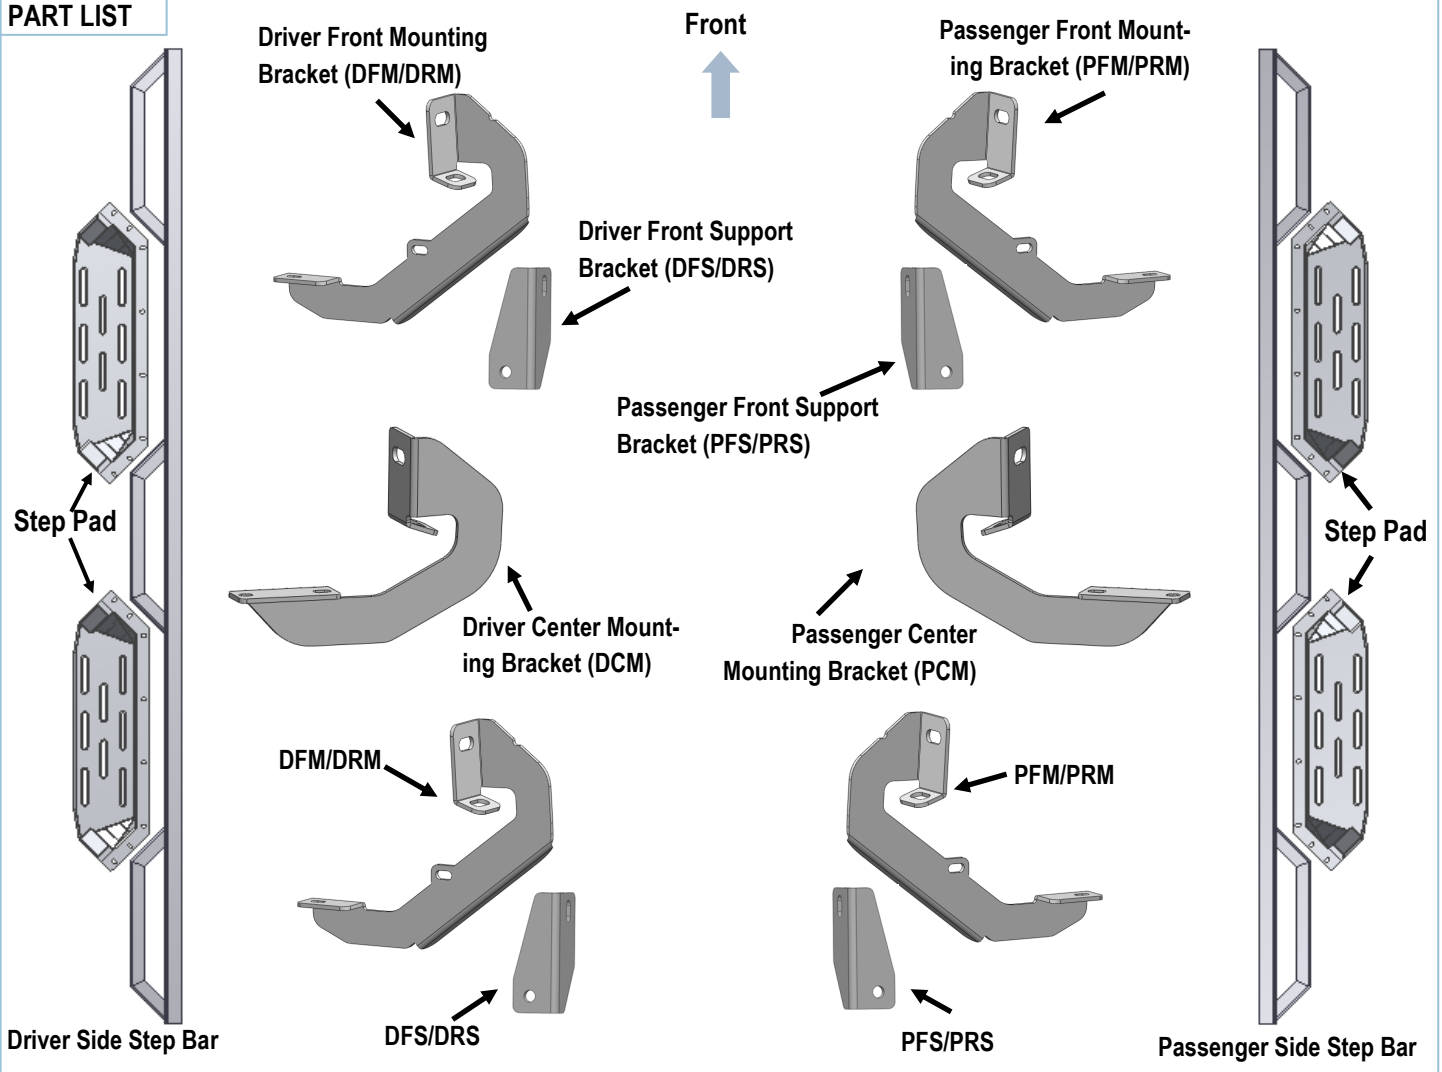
PART LIST

Driver Front Mounting Bracket (DFM/DRM)

Front

Passenger Front Mounting Bracket (PFM/PRM)

Driver Front Support Bracket (DFS/DRS)

Passenger Front Support Bracket (PFS/PRS)

Step Pad

Step Pad

Driver Center Mounting Bracket (DCM)

Passenger Center Mounting Bracket (PCM)

DFM/DRM

PFM/PRM

Driver Side Step Bar

DFS/DRS

PFS/PRS

Passenger Side Step Bar